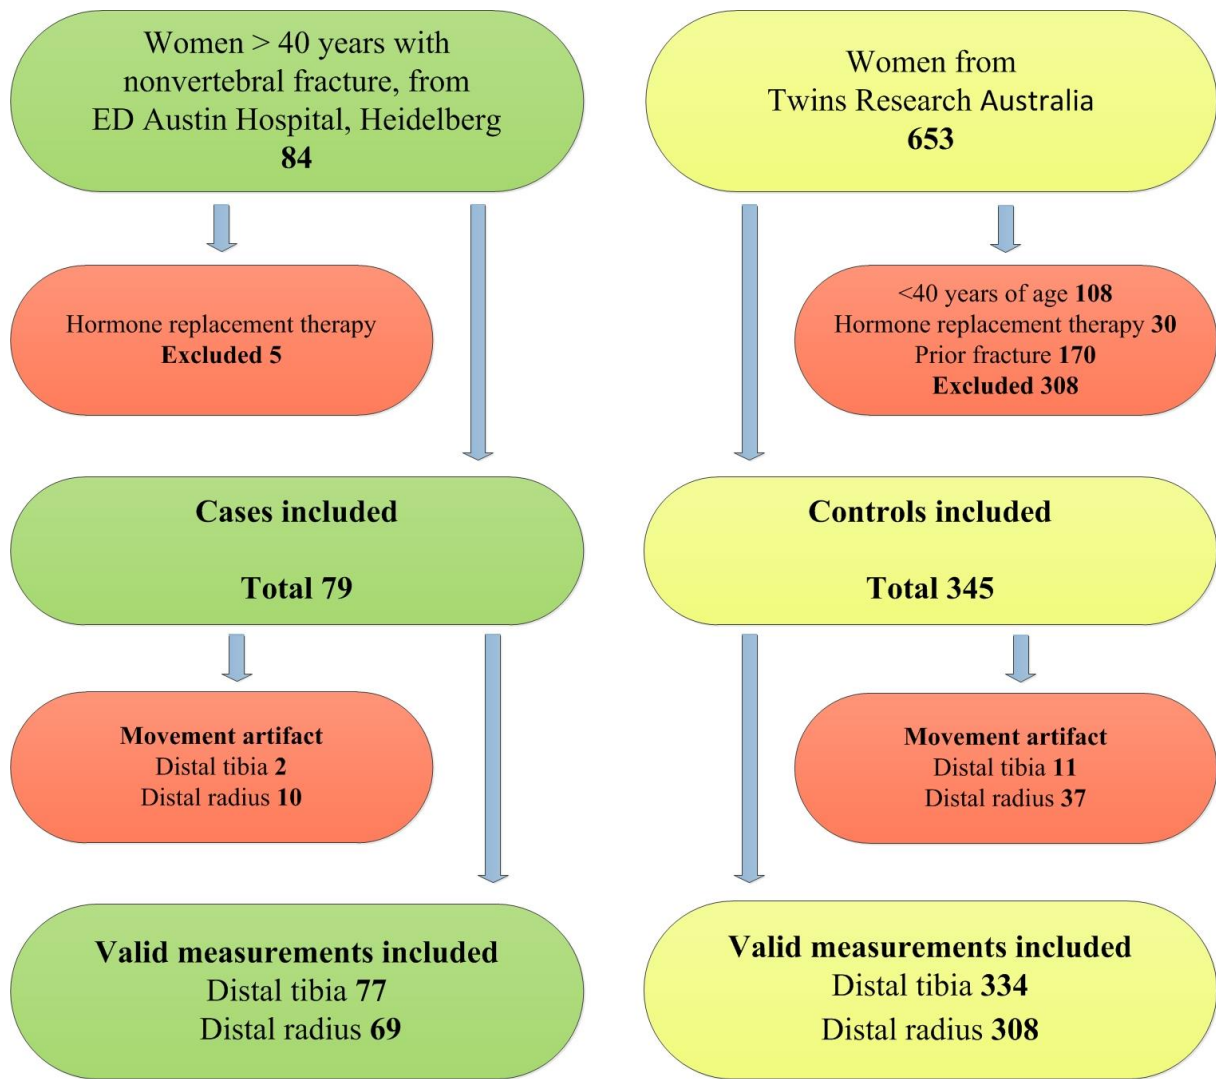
Women > 40 years with nonvertebral fracture, from ED Austin Hospital, Heidelberg
**84**

Hormone replacement therapy
**Excluded 5**

**Cases included**

**Total 79**

**Movement artifact**
Distal tibia **2**
Distal radius **10**

**Valid measurements included**
Distal tibia **77**
Distal radius **69**

Women from Twins Research Australia
**653**

<40 years of age **108**
Hormone replacement therapy **30**
Prior fracture **170**
**Excluded 308**

**Controls included**

**Total 345**

**Movement artifact**
Distal tibia **11**
Distal radius **37**

**Valid measurements included**
Distal tibia **334**
Distal radius **308**